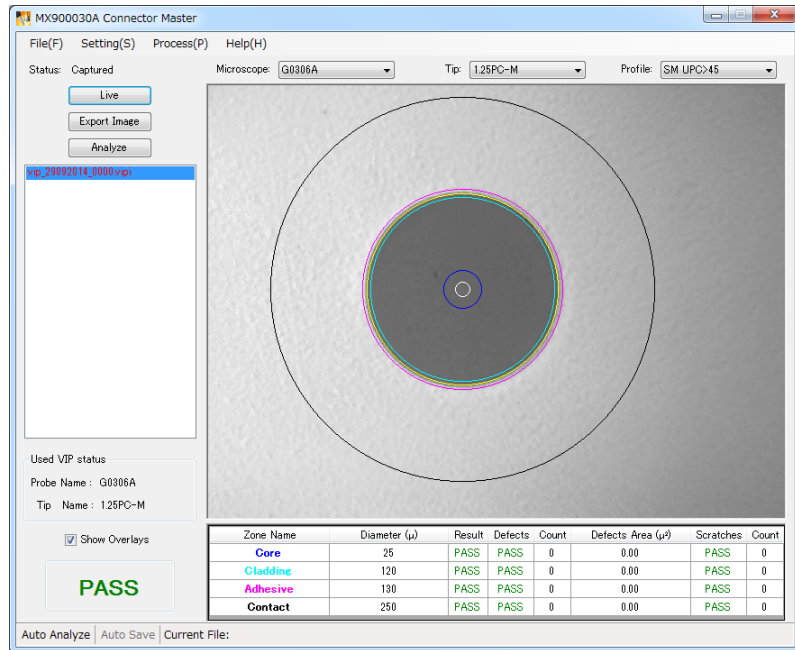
MX900030A Connector Master

File(F) Setting(S) Process(P) Help(H)

Status: Captured

Microscope: G0306A

Tip: 1.25PC-M

Profile: SM UPC>45

Live

Export Image

Analyze

vip_29092014_0000.vipi

Used VIP status

Probe Name : G0306A

Tip Name : 1.25PC-M

Show Overlays

PASS

| Zone Name | Diameter (μ) | Result | Defects | Count | Defects Area (μ²) | Scratches | Count |
|---|---|---|---|---|---|---|---|
| Core | 25 | PASS | PASS | 0 | 0.00 | PASS | 0 |
| Cladding | 120 | PASS | PASS | 0 | 0.00 | PASS | 0 |
| Adhesive | 130 | PASS | PASS | 0 | 0.00 | PASS | 0 |
| Contact | 250 | PASS | PASS | 0 | 0.00 | PASS | 0 |

Auto Analyze Auto Save Current File: